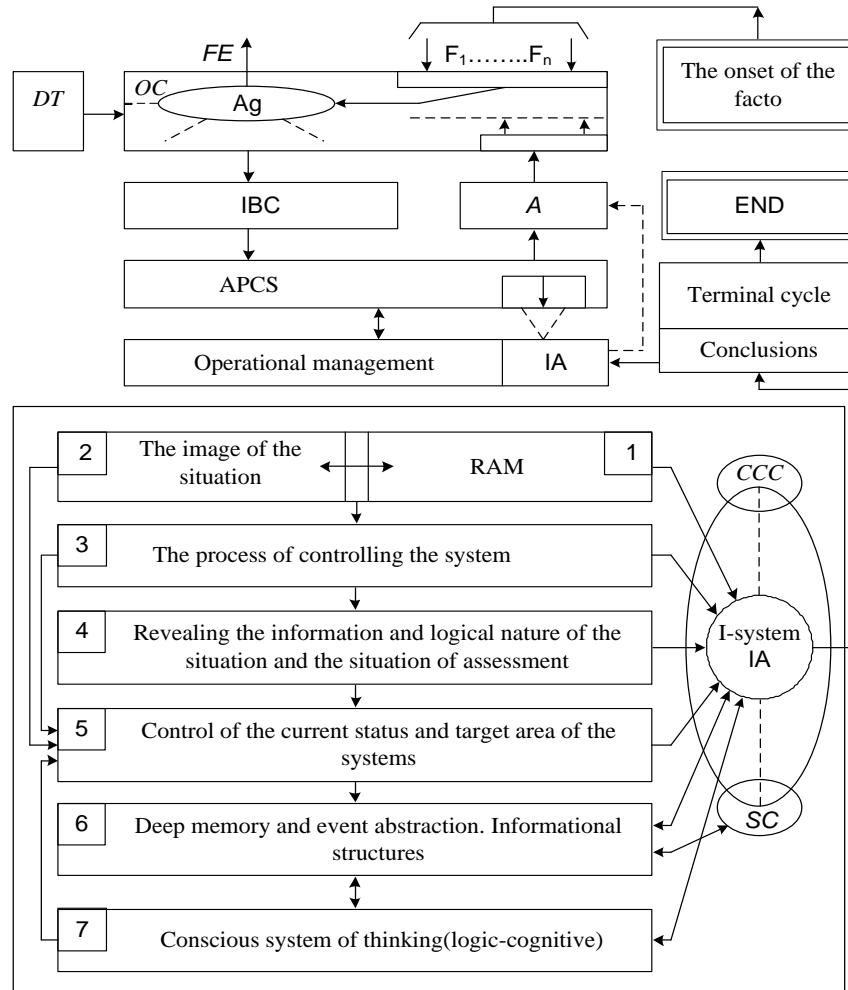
FE

$F_1$……..$F_n$

The onset of the facto

DT

OC

Ag

IBC

A

END

APCS

Terminal cycle

Operational management

IA

Conclusions

2

The image of the situation

RAM

1

CCC

3

The process of controlling the system

4

Revealing the information and logical nature of the situation and the situation of assessment

I-system IA

5

Control of the current status and target area of the systems

6

Deep memory and event abstraction. Informational structures

SC

7

Conscious system of thinking(logic-cognitive)